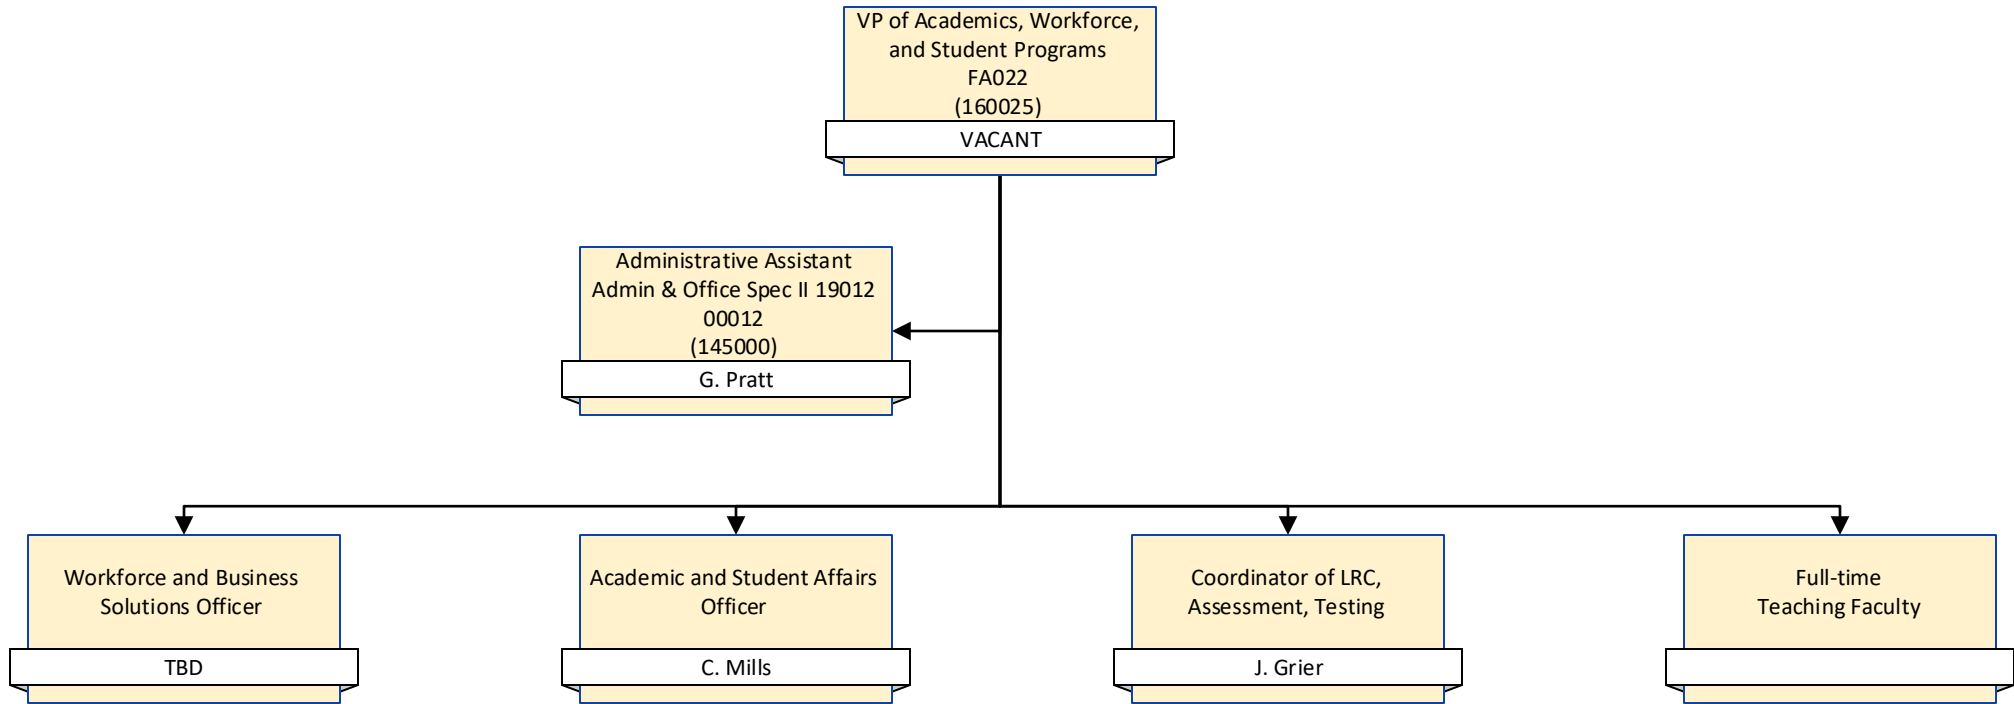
VP of Academics, Workforce, and Student Programs
FA022
(160025)
VACANT

Administrative Assistant
Admin & Office Spec II 19012
00012
(145000)
G. Pratt

Workforce and Business Solutions Officer
TBD

Academic and Student Affairs Officer
C. Mills

Coordinator of LRC, Assessment, Testing
J. Grier

Full-time Teaching Faculty